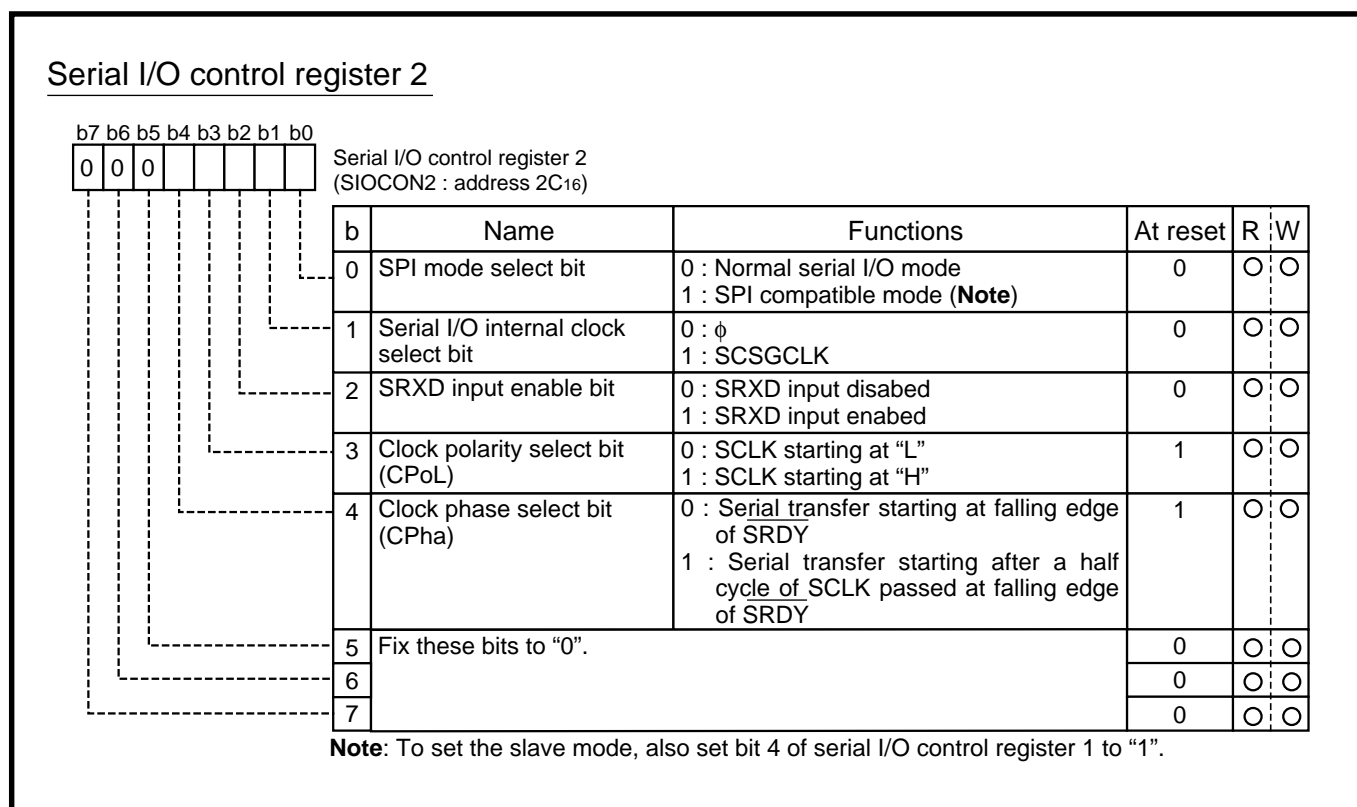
Serial I/O control register 2

b7 b6 b5 b4 b3 b2 b1 b0
0 0 0

Serial I/O control register 2
(SIOCON2 : address $2C_{16}$)

| b | Name | Functions | At reset | R | W |
|---|---|---|---|---|---|
| 0 | SPI mode select bit | 0 : Normal serial I/O mode<br>1 : SPI compatible mode (**Note**) | 0 | O | O |
| 1 | Serial I/O internal clock select bit | 0 : $\phi$<br>1 : SCSGCLK | 0 | O | O |
| 2 | SRXD input enable bit | 0 : SRXD input disabed<br>1 : SRXD input enabed | 0 | O | O |
| 3 | Clock polarity select bit (CPoL) | 0 : SCLK starting at "L"<br>1 : SCLK starting at "H" | 1 | O | O |
| 4 | Clock phase select bit (CPha) | 0 : Serial transfer starting at falling edge of $\overline{SRDY}$<br>1 : Serial transfer starting after a half cycle of SCLK passed at falling edge of $\overline{SRDY}$ | 1 | O | O |
| 5 | Fix these bits to "0". | | 0 | O | O |
| 6 | | | 0 | O | O |
| 7 | | | 0 | O | O |

**Note**: To set the slave mode, also set bit 4 of serial I/O control register 1 to "1".